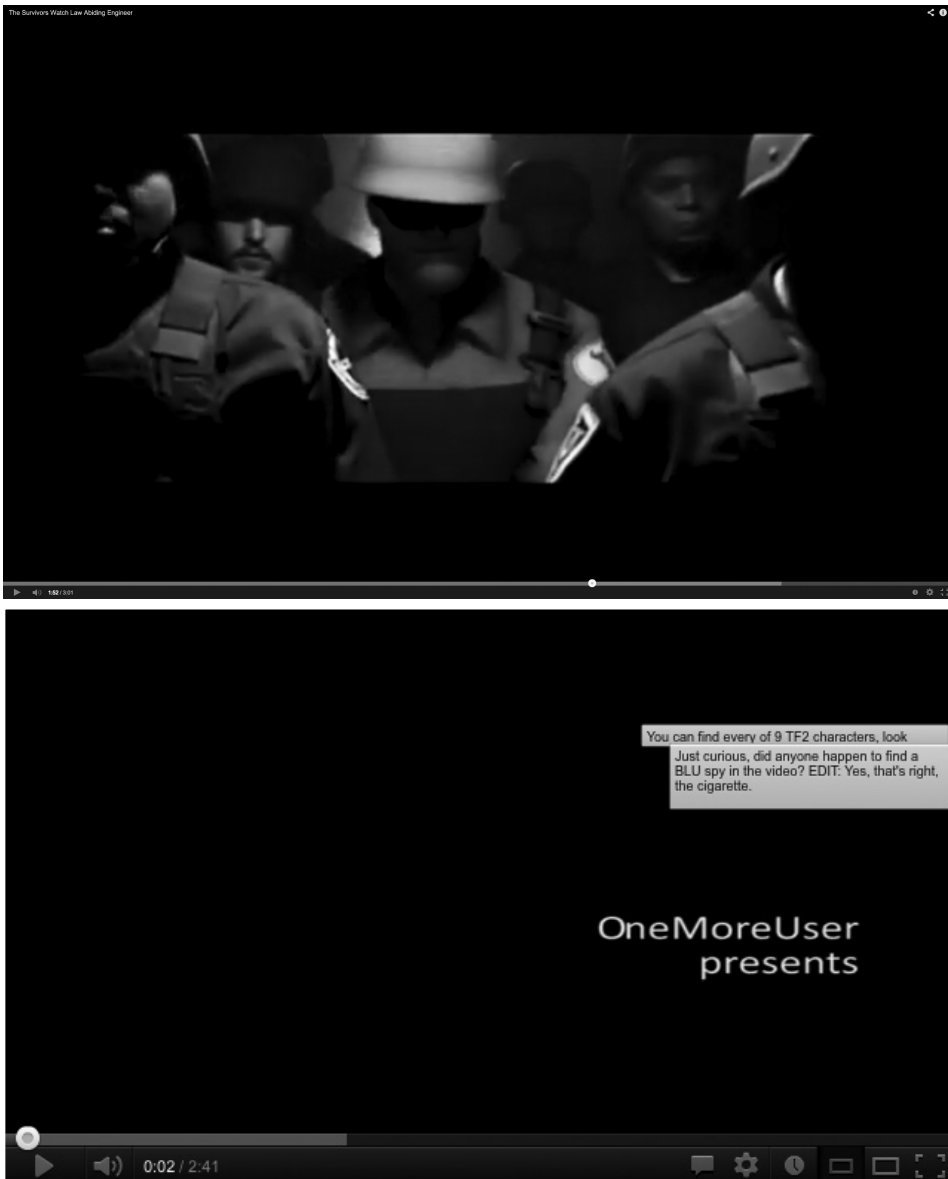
The Survivors Watch Law Abiding Engineer

1:52 / 3:01

You can find every of 9 TF2 characters, look

Just curious, did anyone happen to find a BLU spy in the video? EDIT: Yes, that's right, the cigarette.

OneMoreUser presents

0:02 / 2:41